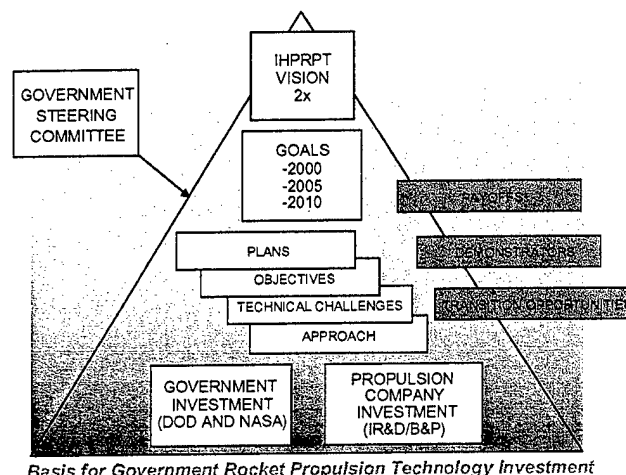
IHPRPT VISION 2x

GOVERNMENT STEERING COMMITTEE

GOALS
-2000
-2005
-2010

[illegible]

DEMONSTRATORS

TRANSITION OPPORTUNITIES

PLANS

OBJECTIVES

TECHNICAL CHALLENGES

APPROACH

GOVERNMENT INVESTMENT (DOD AND NASA)

PROPULSION COMPANY INVESTMENT (IR&D/B&P)

Basis for Government Rocket Propulsion Technology Investment